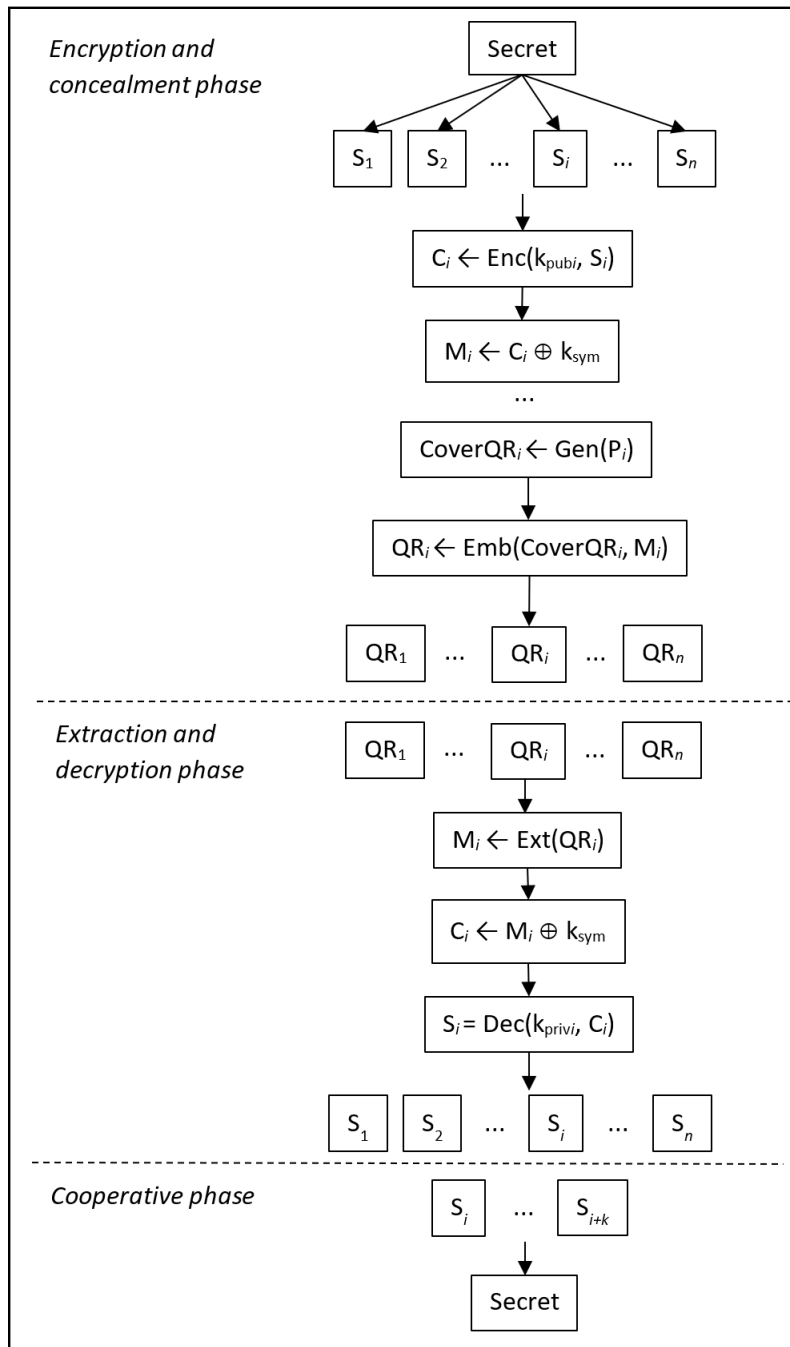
Encryption and concealment phase

Secret

$S_1$ $S_2$ ... $S_i$ ... $S_n$

$C_i \leftarrow Enc(k_{pubi}, S_i)$

$M_i \leftarrow C_i \oplus k_{sym}$

...

$CoverQR_i \leftarrow Gen(P_i)$

$QR_i \leftarrow Emb(CoverQR_i, M_i)$

$QR_1$ ... $QR_i$ ... $QR_n$

Extraction and decryption phase

$QR_1$ ... $QR_i$ ... $QR_n$

$M_i \leftarrow Ext(QR_i)$

$C_i \leftarrow M_i \oplus k_{sym}$

$S_i = Dec(k_{privi}, C_i)$

$S_1$ $S_2$ ... $S_i$ ... $S_n$

Cooperative phase

$S_i$ ... $S_{i+k}$

Secret